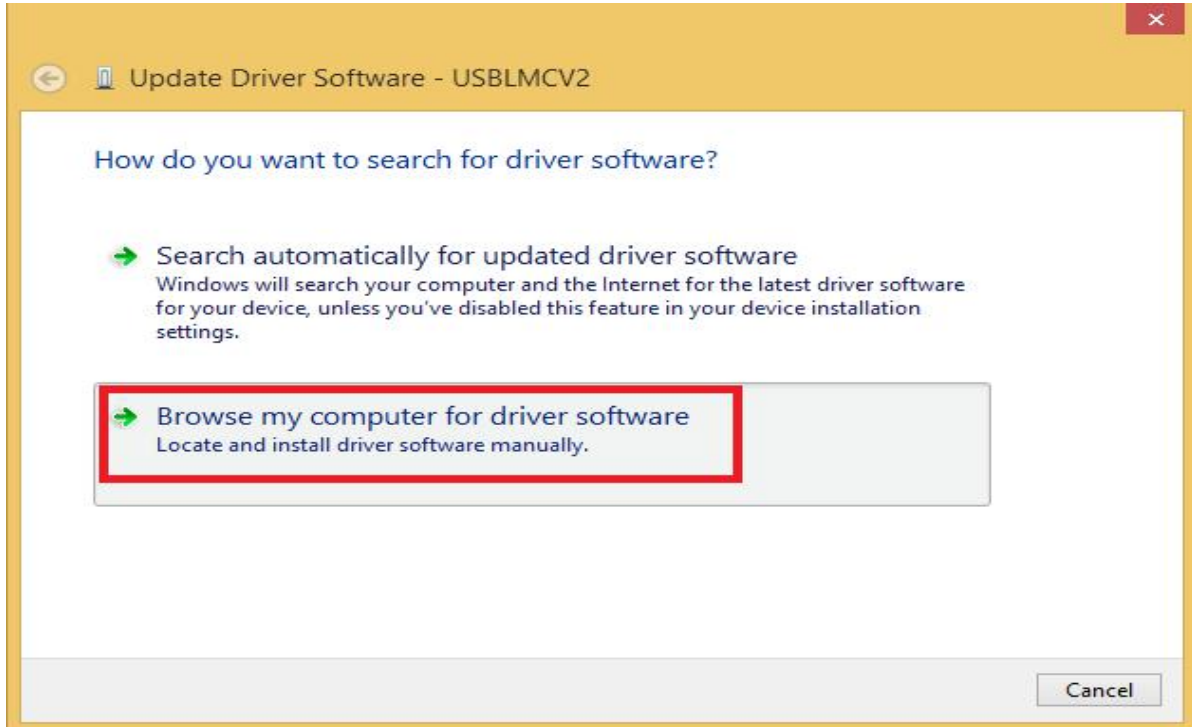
Update Driver Software - USBLMCV2

How do you want to search for driver software?

Search automatically for updated driver software
Windows will search your computer and the Internet for the latest driver software for your device, unless you've disabled this feature in your device installation settings.

Browse my computer for driver software
Locate and install driver software manually.

Cancel